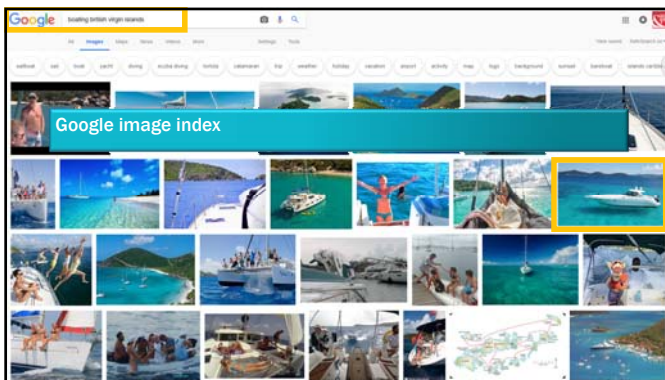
Google boating british virgin islands

All Images Maps News Videos More Settings Tools View saved SafeSearch

sailboat sail boat yacht diving scuba diving tortola catamaran trip weather holiday vacation airport activity map logo background sunset bareboat islands caribbean

Google image index